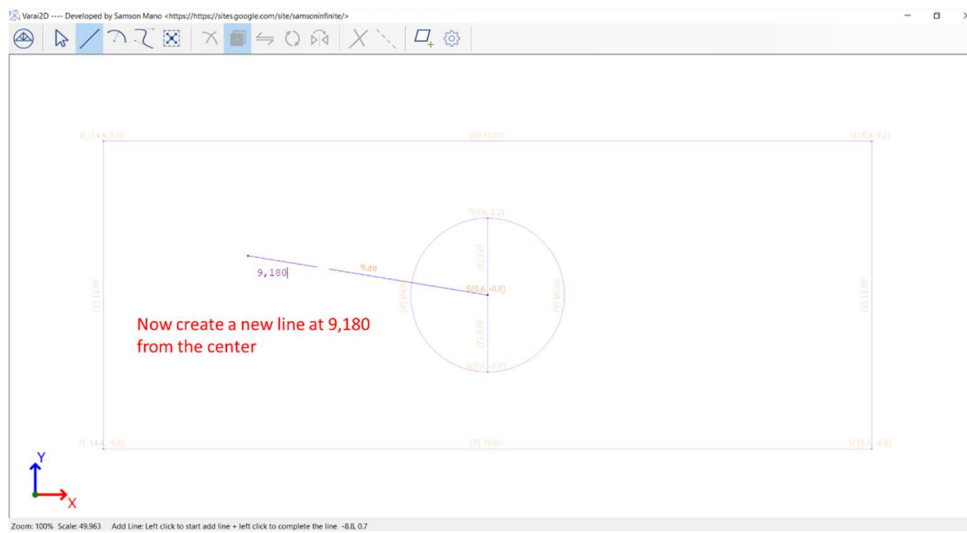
Varai2D ---- Developed by Samson Mano <https://https://sites.google.com/site/samsoninfinite/>

3(-14.4, 5.2)

[1] 29.20

1(15.6, 5.2)

7(0.6, 3.2)

9,180

9.40

8(0.6, -0.8)

Now create a new line at 9,180 from the center

2(-14.4, -6.8)

[2] 29.20

4(15.6, -6.8)

Y

X

Zoom: 100% Scale: 49.963 Add Line: Left click to start add line + left click to complete the line -8.8, 0.7